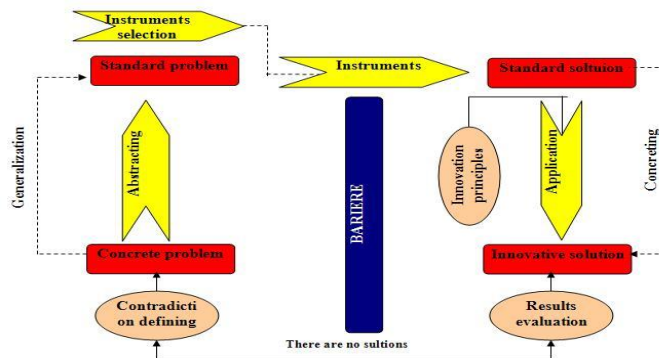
Instruments selection

Standard problem

Instruments

Standard soltuion

Generalization

Abstracting

BARIERE

Innovation principles

Application

Concreting

Concrete problem

Innovative solution

Contradicti on defining

Results evaluation

There are no sultions